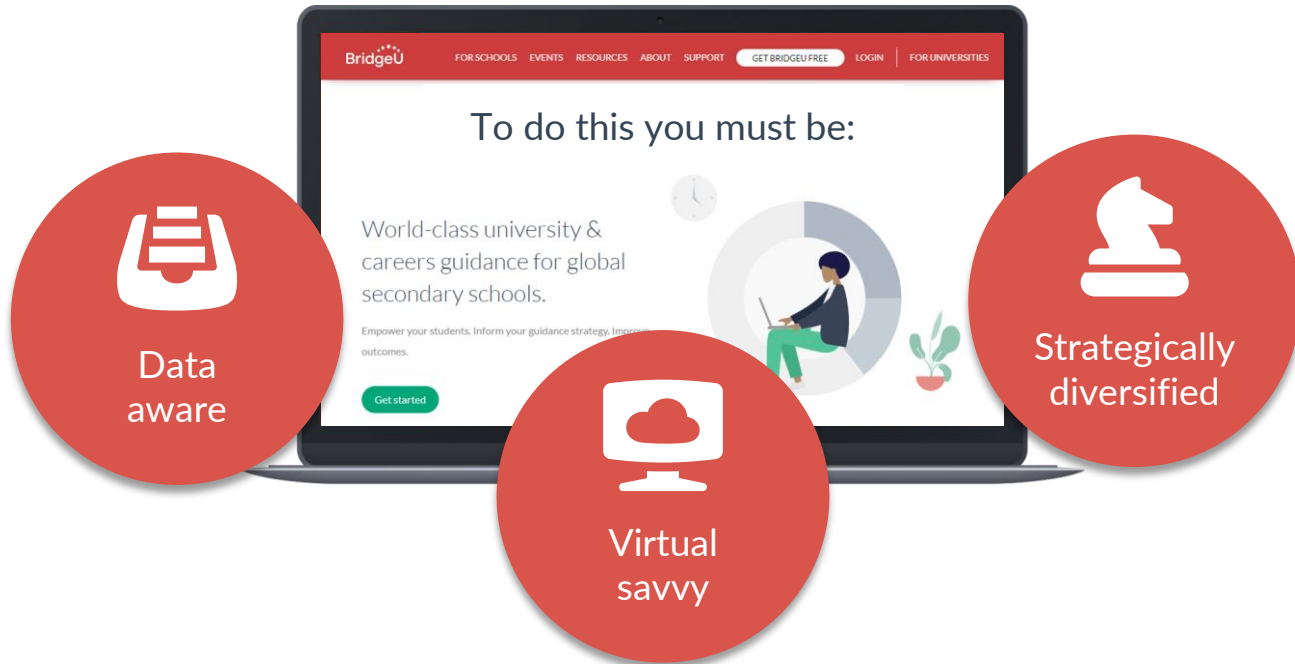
BridgeU FOR SCHOOLS EVENTS RESOURCES ABOUT SUPPORT GET BRIDGEU FREE LOGIN FOR UNIVERSITIES

To do this you must be:

World-class university & careers guidance for global secondary schools.

Empower your students. Inform your guidance strategy. Improve outcomes.

Get started

Data aware

Virtual savvy

Strategically diversified